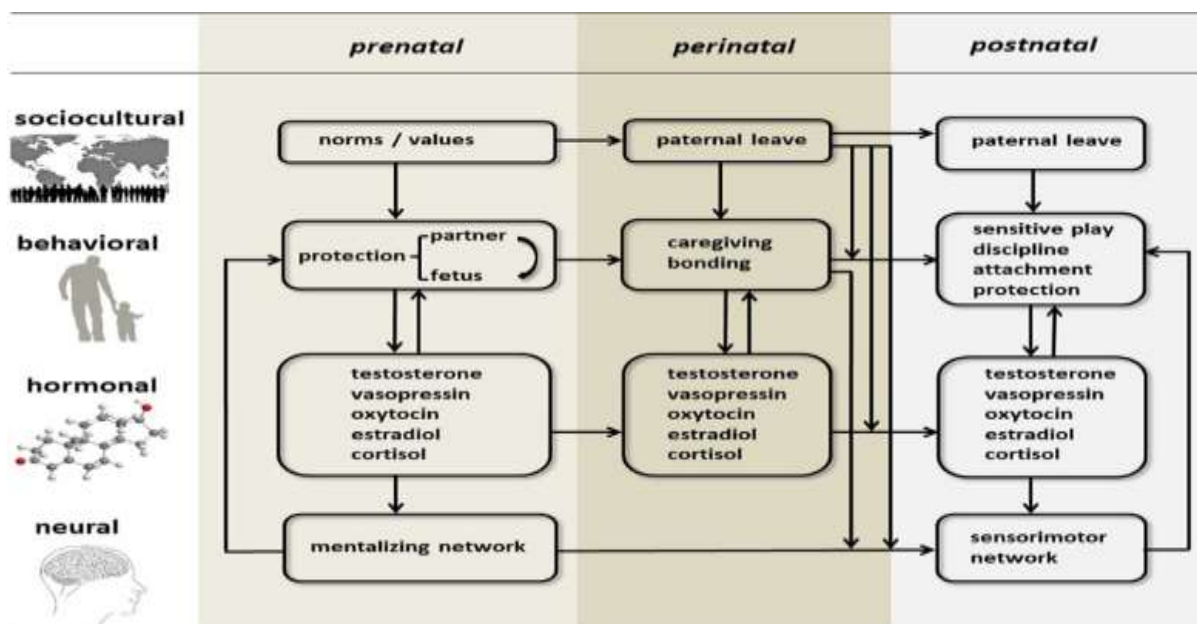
prenatal

perinatal

postnatal

sociocultural

behavioral

hormonal

neural

norms / values

paternal leave

paternal leave

protection partner fetus

caregiving bonding

sensitive play discipline attachment protection

testosterone vasopressin oxytocin estradiol cortisol

testosterone vasopressin oxytocin estradiol cortisol

testosterone vasopressin oxytocin estradiol cortisol

mentalizing network

sensorimotor network